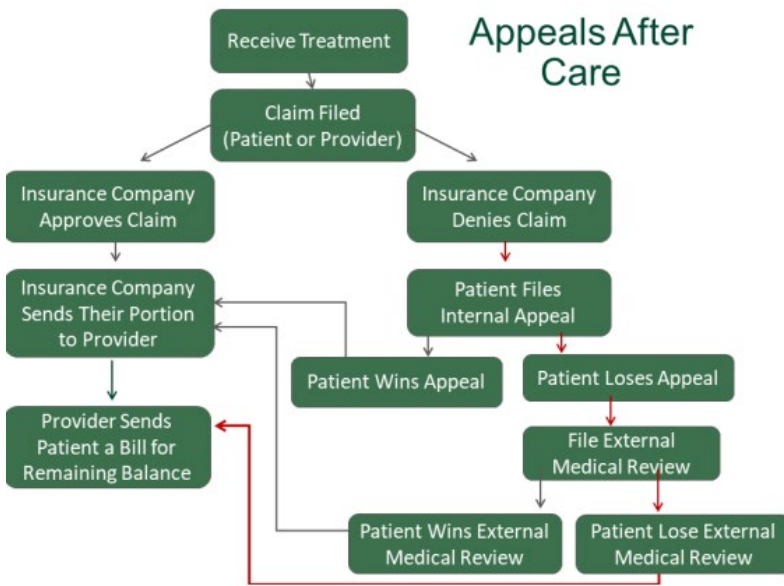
Appeals After Care

Receive Treatment

Claim Filed (Patient or Provider)

Insurance Company Approves Claim

Insurance Company Denies Claim

Insurance Company Sends Their Portion to Provider

Patient Files Internal Appeal

Patient Wins Appeal

Patient Loses Appeal

Provider Sends Patient a Bill for Remaining Balance

File External Medical Review

Patient Wins External Medical Review

Patient Lose External Medical Review